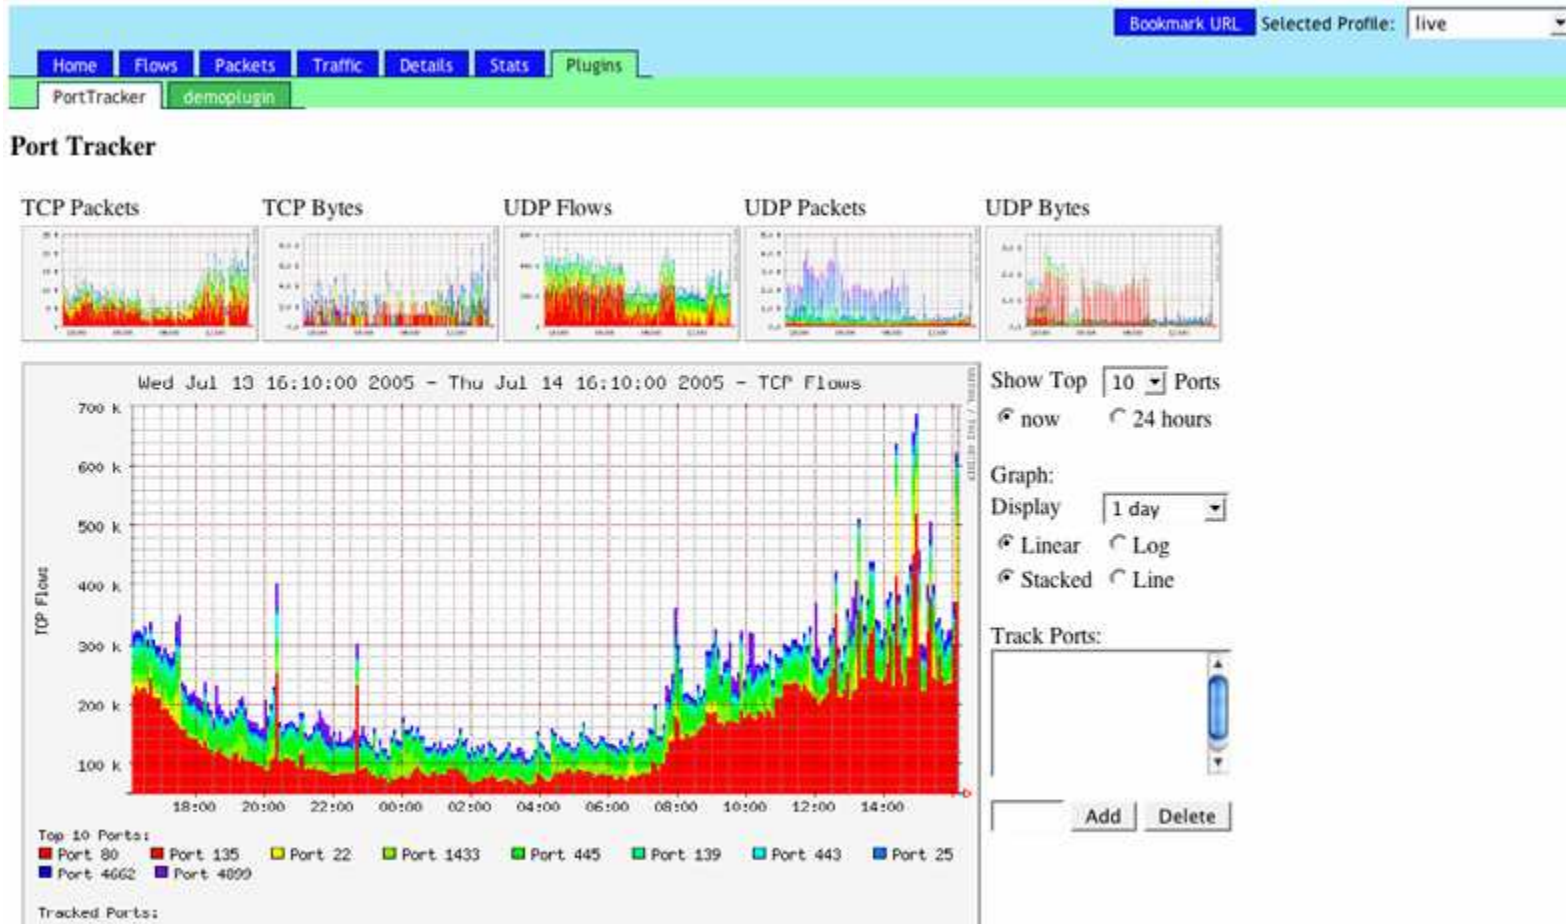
Bookmark URL Selected Profile: live

Home Flows Packets Traffic Details Stats Plugins

PortTracker demoplugin

Port Tracker

TCP Packets TCP Bytes UDP Flows UDP Packets UDP Bytes

Wed Jul 13 16:10:00 2005 - Thu Jul 14 16:10:00 2005 - TCP Flows

TCP Flows

700 k
600 k
500 k
400 k
300 k
200 k
100 k

18:00 20:00 22:00 00:00 02:00 04:00 06:00 08:00 10:00 12:00 14:00

Top 10 Ports:
Port 80 Port 135 Port 22 Port 1433 Port 445 Port 139 Port 443 Port 25
Port 4662 Port 4899

Tracked Ports:

Show Top 10 Ports
now 24 hours

Graph:
Display 1 day
Linear Log
Stacked Line

Track Ports:

Add Delete